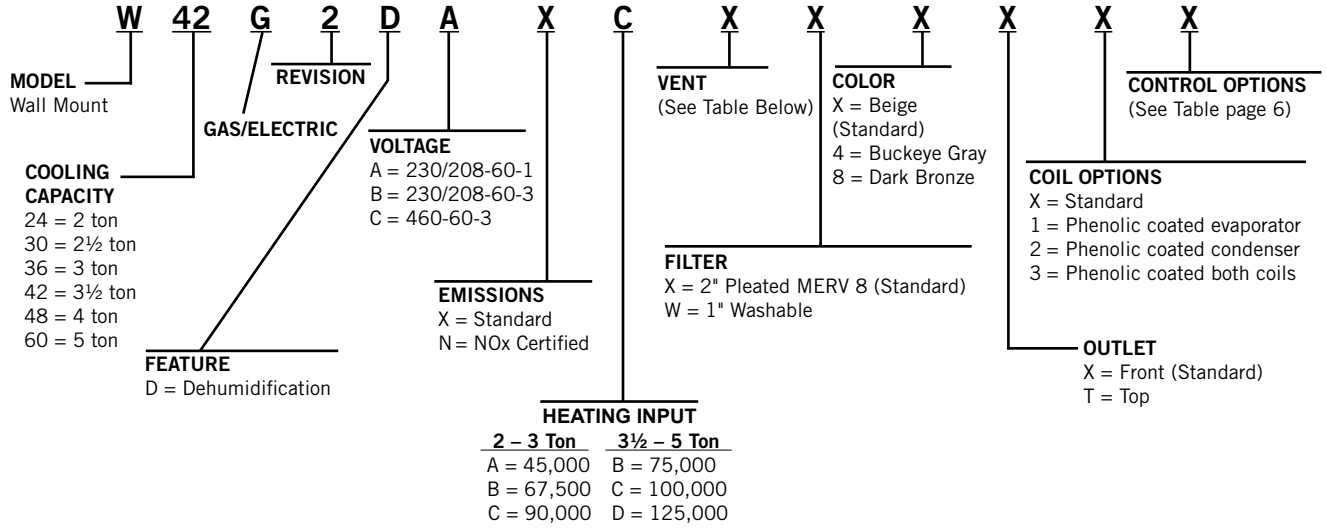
W 42 G 2 D A X C X X X X X X

MODEL
Wall Mount

COOLING CAPACITY
24 = 2 ton
30 = 2½ ton
36 = 3 ton
42 = 3½ ton
48 = 4 ton
60 = 5 ton

GAS/ELECTRIC

REVISION

FEATURE
D = Dehumidification

VOLTAGE
A = 230/208-60-1
B = 230/208-60-3
C = 460-60-3

EMISSIONS
X = Standard
N = NOx Certified

HEATING INPUT

| 2 – 3 Ton | 3½ – 5 Ton |
|---|---|
| A = 45,000 | B = 75,000 |
| B = 67,500 | C = 100,000 |
| C = 90,000 | D = 125,000 |

VENT
(See Table Below)

COLOR
X = Beige (Standard)
4 = Buckeye Gray
8 = Dark Bronze

FILTER
X = 2" Pleated MERV 8 (Standard)
W = 1" Washable

CONTROL OPTIONS
(See Table page 6)

COIL OPTIONS
X = Standard
1 = Phenolic coated evaporator
2 = Phenolic coated condenser
3 = Phenolic coated both coils

OUTLET
X = Front (Standard)
T = Top